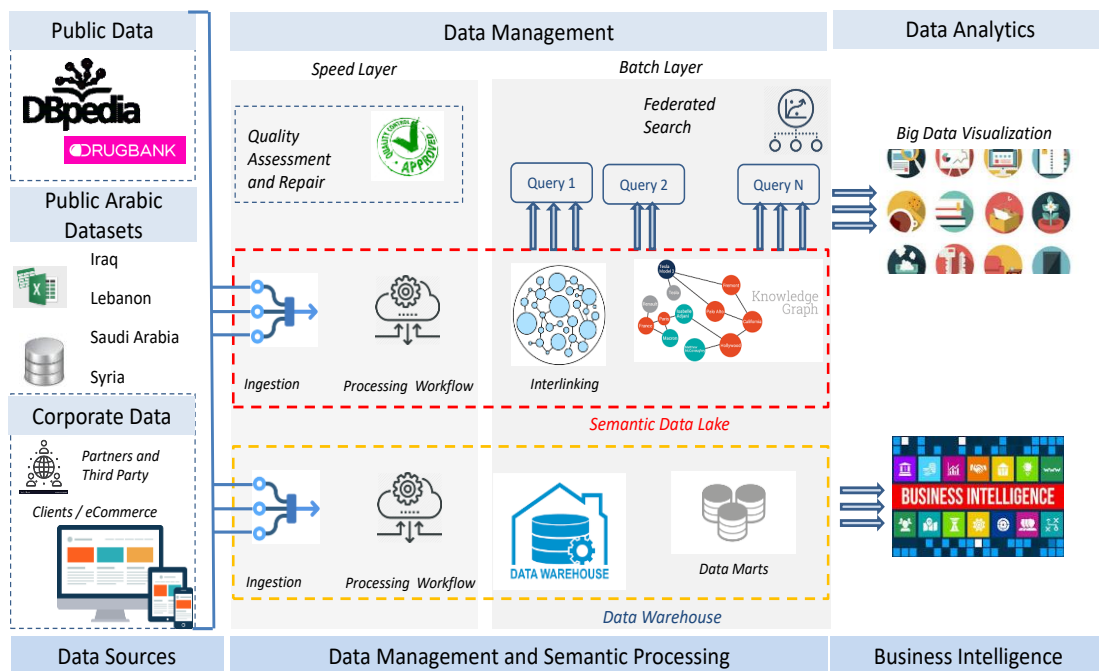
Public Data

DBpedia

DRUGBANK

Public Arabic Datasets

Iraq

Lebanon

Saudi Arabia

Syria

Corporate Data

Partners and Third Party

Clients / eCommerce

Data Management

Speed Layer

Quality Assessment and Repair

APPROVED

Batch Layer

Federated Search

Query 1

Query 2

Query N

Ingestion

Processing Workflow

Interlinking

Knowledge Graph

Semantic Data Lake

Ingestion

Processing Workflow

DATA WAREHOUSE

Data Marts

Data Warehouse

Data Analytics

Big Data Visualization

BUSINESS INTELLIGENCE

Data Sources

Data Management and Semantic Processing

Business Intelligence